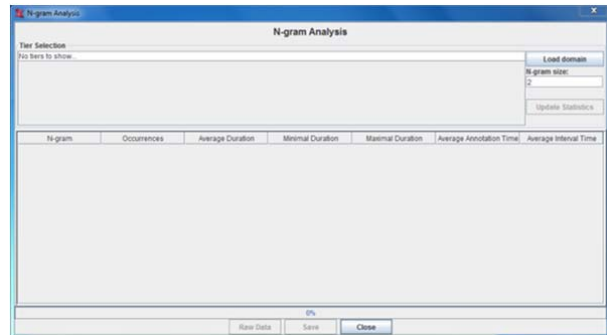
N-gram Analysis

N-gram Analysis

Tier Selection

No tiers to show...

Load domain

N-gram size:

2

Update Statistics

| N-gram | Occurrences | Average Duration | Minimal Duration | Maximal Duration | Average Annotation Time | Average Interval Time |
|---|---|---|---|---|---|---|

0%

Raw Data

Save

Close